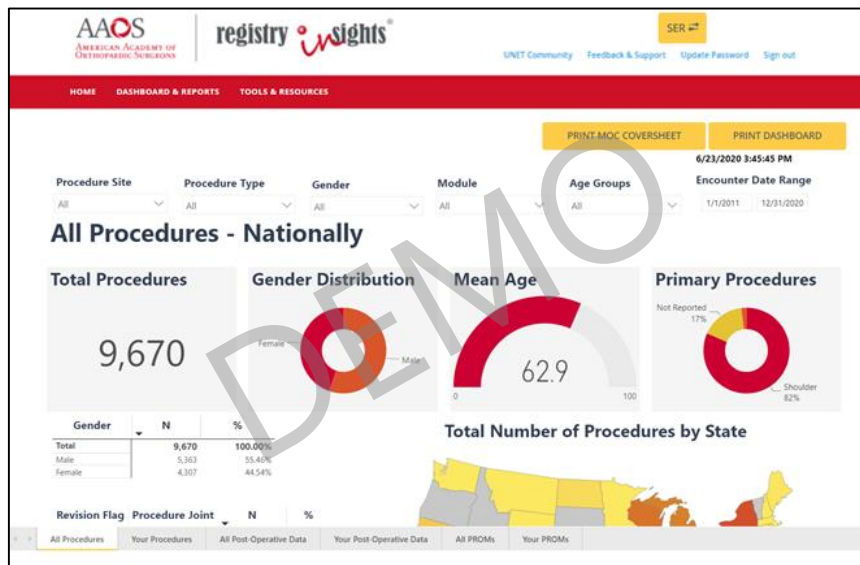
AAOS
American Academy of Orthopaedic Surgeons

registry insights®

SER

UNET Community Feedback & Support Update Password Sign out

HOME DASHBOARD & REPORTS TOOLS & RESOURCES

PRINT MOC COVERSHEET PRINT DASHBOARD

6/23/2020 3:45:45 PM

Procedure Site
All

Procedure Type
All

Gender
All

Module
All

Age Groups
All

Encounter Date Range
1/1/2011 12/31/2020

All Procedures - Nationally

DEMO

Total Procedures

9,670

Gender Distribution

Female

Male

Mean Age

62.9

0 100

Primary Procedures

Not Reported 17%

Shoulder 82%

| Gender | N | % |
|---|---|---|
| Total | 9,670 | 100.00% |
| Male | 5,363 | 55.46% |
| Female | 4,307 | 44.54% |

Total Number of Procedures by State

Revision Flag Procedure Joint N %

All Procedures Your Procedures All Post-Operative Data Your Post-Operative Data All PROMs Your PROMs